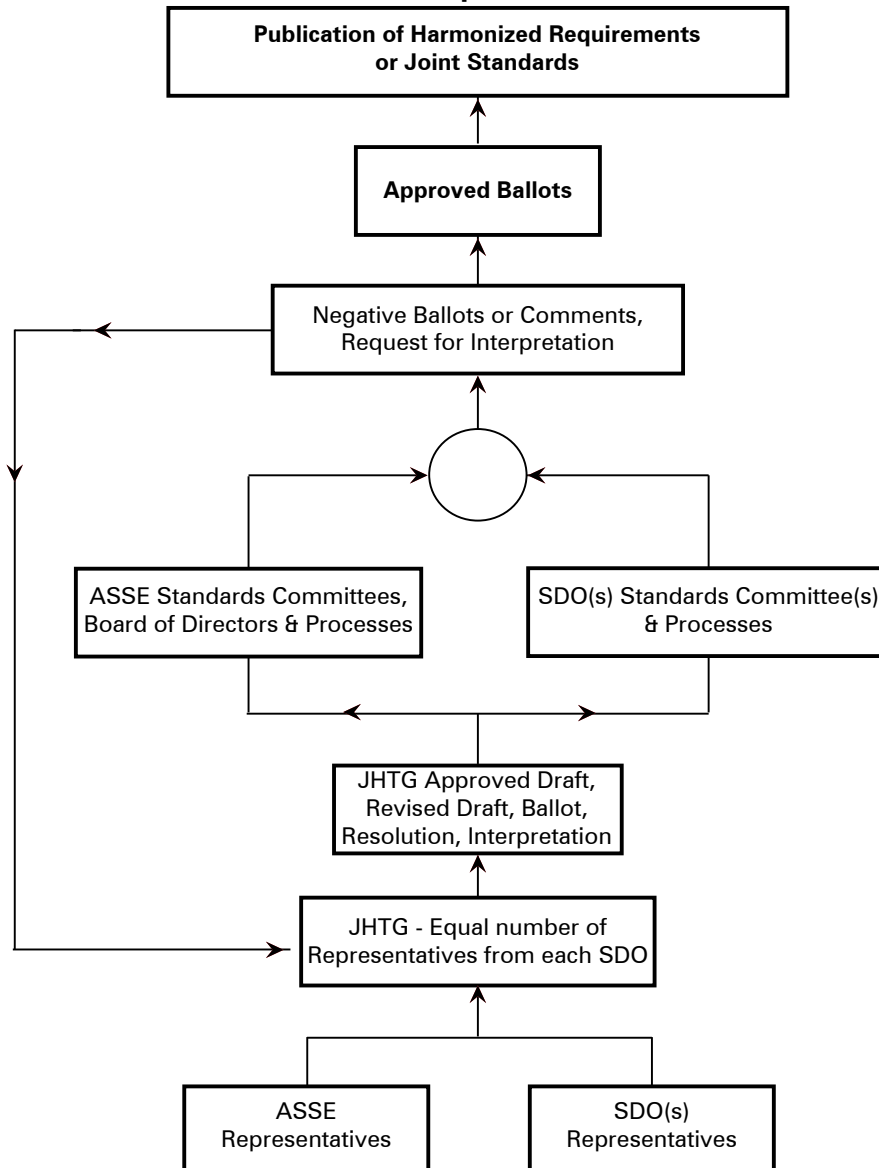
Publication of Harmonized Requirements or Joint Standards

Approved Ballots

Negative Ballots or Comments, Request for Interpretation

ASSE Standards Committees, Board of Directors & Processes

SDO(s) Standards Committee(s) & Processes

JHTG Approved Draft, Revised Draft, Ballot, Resolution, Interpretation

JHTG - Equal number of Representatives from each SDO

ASSE Representatives

SDO(s) Representatives